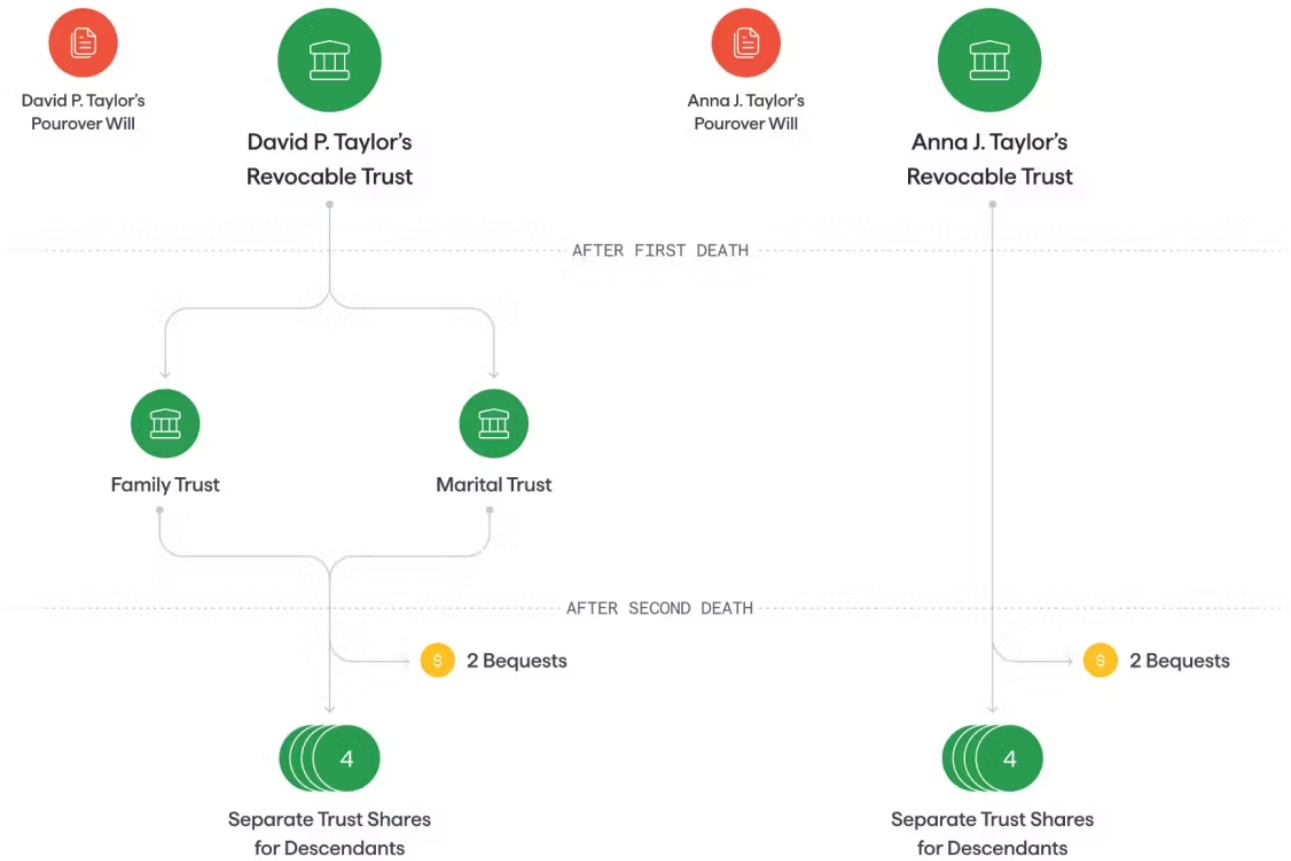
David P. Taylor's Pourover Will

David P. Taylor's Revocable Trust

Anna J. Taylor's Pourover Will

Anna J. Taylor's Revocable Trust

AFTER FIRST DEATH

Family Trust

Marital Trust

AFTER SECOND DEATH

$ 2 Bequests

$ 2 Bequests

4

Separate Trust Shares for Descendants

4

Separate Trust Shares for Descendants